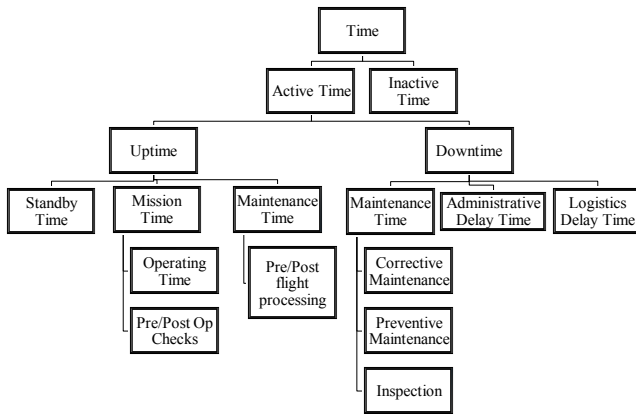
Time

Active Time

Inactive Time

Uptime

Downtime

Standby Time

Mission Time

Maintenance Time

Operating Time

Pre/Post Op Checks

Pre/Post flight processing

Maintenance Time

Administrative Delay Time

Logistics Delay Time

Corrective Maintenance

Preventive Maintenance

Inspection